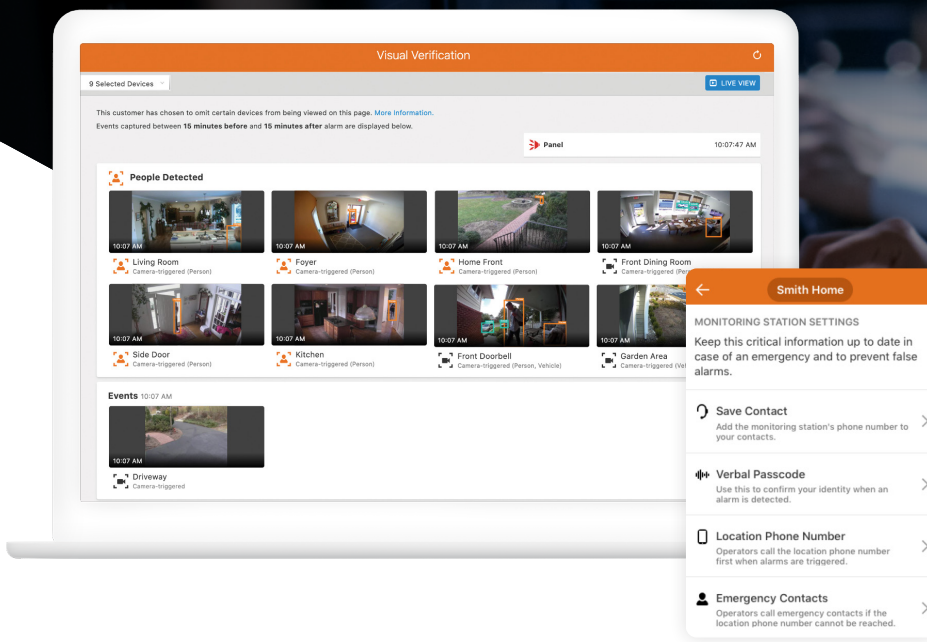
Visual Verification

9 Selected Devices

LIVE VIEW

This customer has chosen to omit certain devices from being viewed on this page. More Information.

Events captured between **15 minutes before** and **15 minutes after** alarm are displayed below.

Panel 10:07:47 AM

People Detected

10:07 AM
Living Room
Camera-triggered (Person)

10:07 AM
Foyer
Camera-triggered (Person)

10:07 AM
Home Front
Camera-triggered (Person)

10:07 AM
Front Dining Room
Camera-triggered (Person)

10:07 AM
Side Door
Camera-triggered (Person)

10:07 AM
Kitchen
Camera-triggered (Person)

10:07 AM
Front Doorbell
Camera-triggered (Person, Vehicle)

10:07 AM
Garden Area
Camera-triggered (Ve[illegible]

Events 10:07 AM

10:07 AM
Driveway
Camera-triggered

Smith Home

MONITORING STATION SETTINGS

Keep this critical information up to date in case of an emergency and to prevent false alarms.

Save Contact
Add the monitoring station's phone number to your contacts.

Verbal Passcode
Use this to confirm your identity when an alarm is detected.

Location Phone Number
Operators call the location phone number first when alarms are triggered.

Emergency Contacts
Operators call emergency contacts if the location phone number cannot be reached.